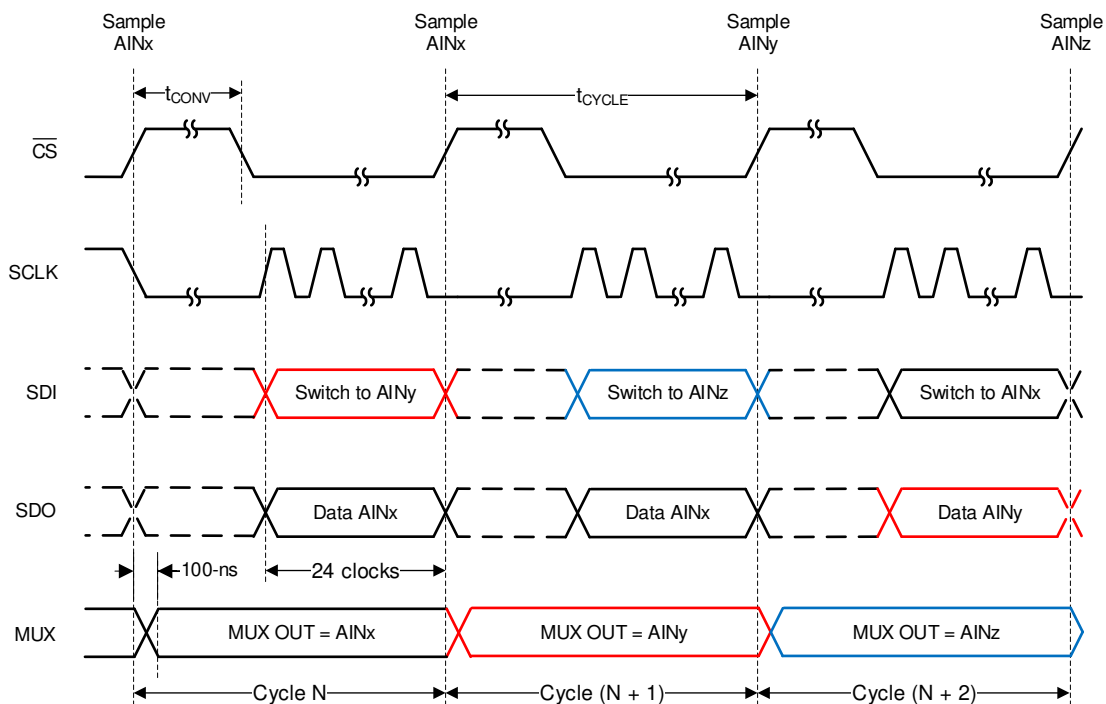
Sample AINx

Sample AINx

Sample AINy

Sample AINz

$t_{CONV}$

$t_{CYCLE}$

$\overline{CS}$

SCLK

SDI

Switch to AINy

Switch to AINz

Switch to AINx

SDO

Data AINx

Data AINx

Data AINy

100-ns

24 clocks

MUX

MUX OUT = AINx

MUX OUT = AINy

MUX OUT = AINz

Cycle N

Cycle (N + 1)

Cycle (N + 2)